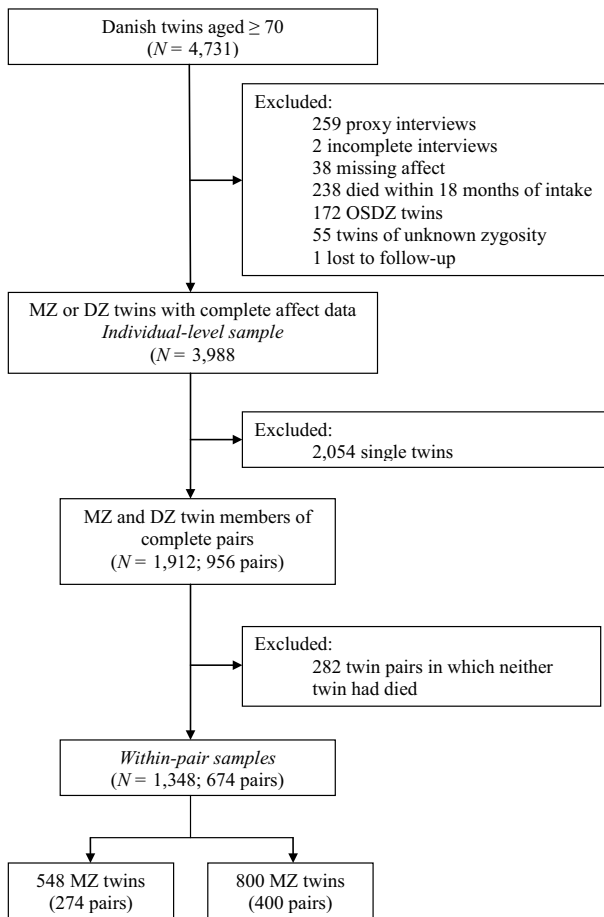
Danish twins aged $\geq$ 70
($N$ = 4,731)

Excluded:
259 proxy interviews
2 incomplete interviews
38 missing affect
238 died within 18 months of intake
172 OSDZ twins
55 twins of unknown zygosity
1 lost to follow-up

MZ or DZ twins with complete affect data
*Individual-level sample*
($N$ = 3,988

Excluded:
2,054 single twins

MZ and DZ twin members of complete pairs
($N$ = 1,912; 956 pairs)

Excluded:
282 twin pairs in which neither twin had died

*Within-pair samples*
($N$ = 1,348; 674 pairs)

548 MZ twins
(274 pairs)

800 MZ twins
(400 pairs)